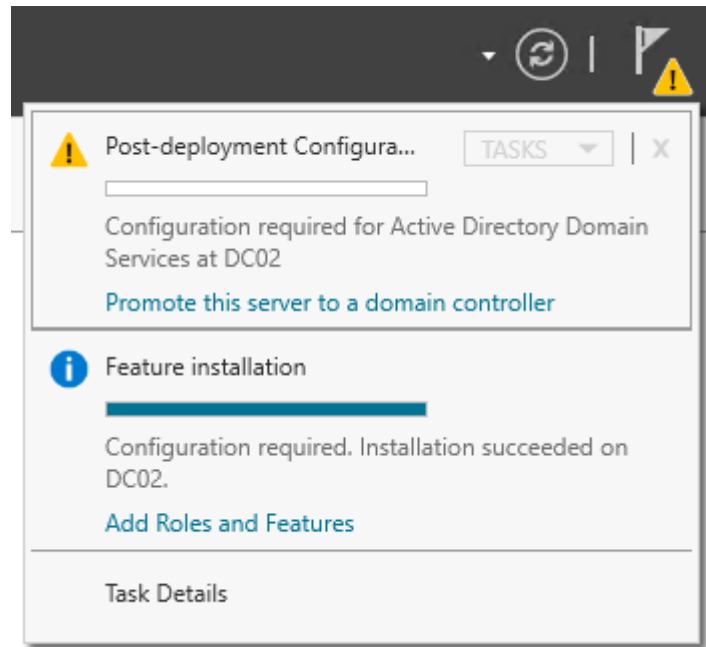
Post-deployment Configura...

TASKS

X

Configuration required for Active Directory Domain Services at DC02

Promote this server to a domain controller

Feature installation

Configuration required. Installation succeeded on DC02.

Add Roles and Features

Task Details